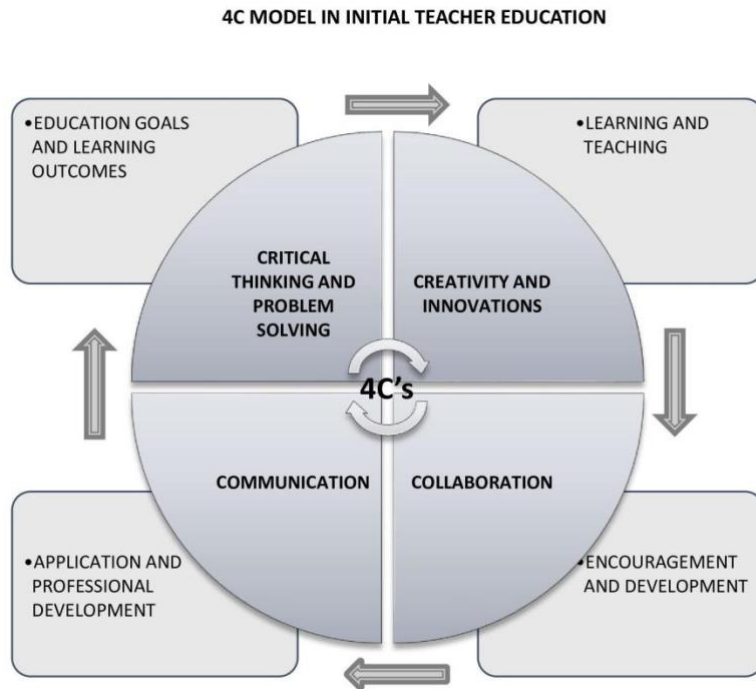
4C MODEL IN INITIAL TEACHER EDUCATION

•EDUCATION GOALS AND LEARNING OUTCOMES

•LEARNING AND TEACHING

CRITICAL THINKING AND PROBLEM SOLVING

CREATIVITY AND INNOVATIONS

4C's

COMMUNICATION

COLLABORATION

•APPLICATION AND PROFESSIONAL DEVELOPMENT

•ENCOURAGEMENT AND DEVELOPMENT